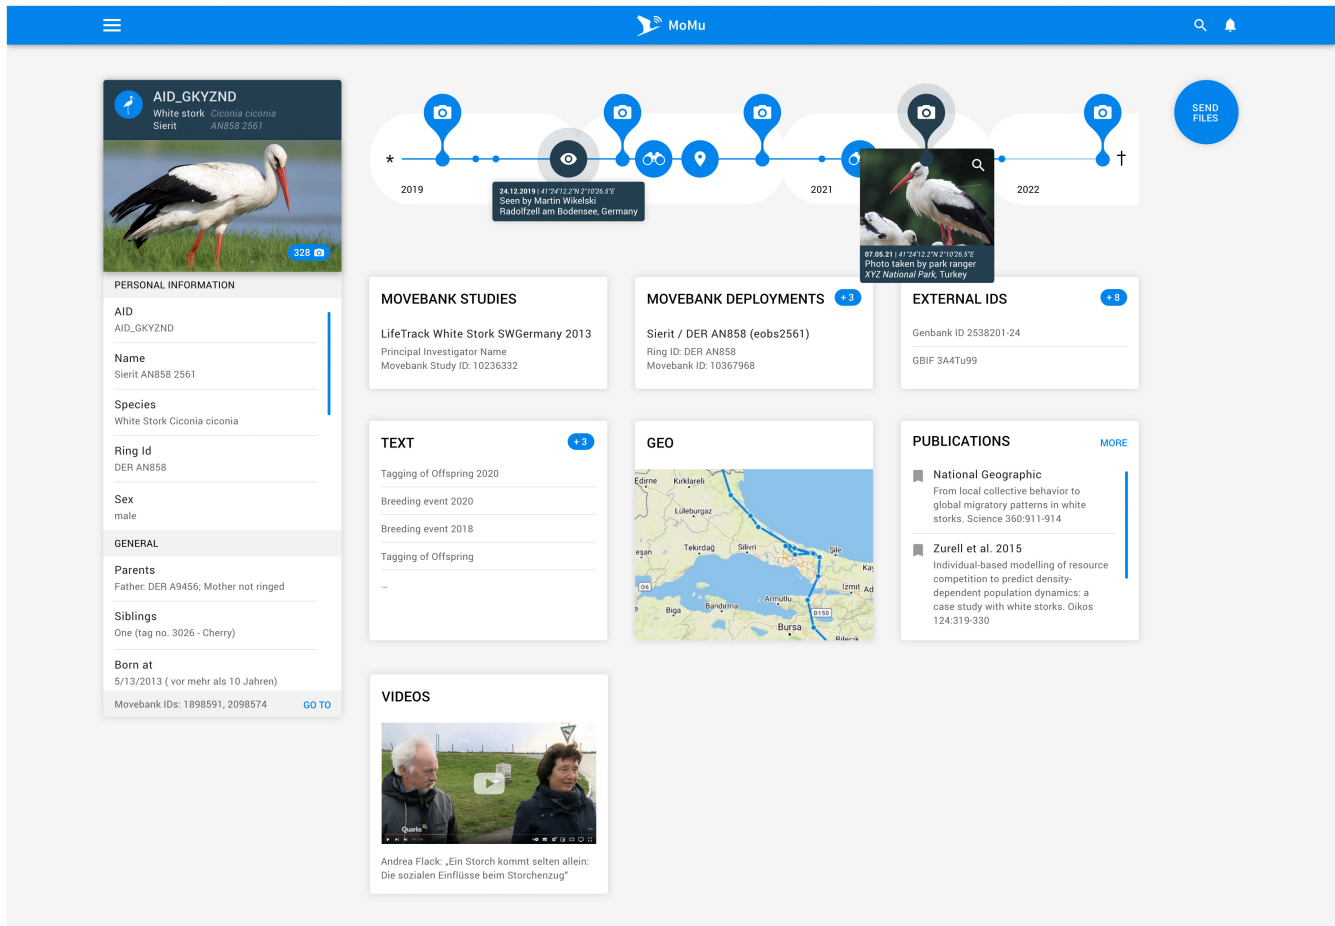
MoMu

AID_GKYZND
White stork *Ciconia ciconia*
Sierit AN858 2561

328

PERSONAL INFORMATION

AID
AID_GKYZND

Name
Sierit AN858 2561

Species
White Stork Ciconia ciconia

Ring Id
DER AN858

Sex
male

GENERAL

Parents
Father: DER A9456; Mother not ringed

Siblings
One (tag no. 3026 - Cherry)

Born at
5/13/2013 ( vor mehr als 10 Jahren)

Movebank IDs: 1898591, 2098574 GO TO

*

2019

24.12.2019 | 41°24'12.2"N 2°10'26.5"E
Seen by Martin Wikelski
Radolfzell am Bodensee, Germany

2021

07.05.21 | 41°24'12.2"N 2°10'26.5"E
Photo taken by park ranger
XYZ National Park, Turkey

2022

†

SEND FILES

MOVEBANK STUDIES

LifeTrack White Stork SWGermany 2013
Principal Investigator Name
Movebank Study ID: 10236332

MOVEBANK DEPLOYMENTS +3

Sierit / DER AN858 (eobs2561)
Ring ID: DER AN858
Movebank ID: 10367968

EXTERNAL IDS +8

Genbank ID 2538201-24

GBIF 3A4Tu99

TEXT +3

Tagging of Offspring 2020

Breeding event 2020

Breeding event 2018

Tagging of Offspring

...

GEO

Edirne Kırklareli Lüleburgaz Tekirdağ Silivri Şile Kay İzmit Ad Armutlu Biga Bandırma Bursa D150 Bilecik O6

PUBLICATIONS MORE

National Geographic
From local collective behavior to global migratory patterns in white storks. Science 360:911-914

Zurell et al. 2015
Individual-based modelling of resource competition to predict density-dependent population dynamics: a case study with white storks. Oikos 124:319-330

VIDEOS

Quarks

Andrea Flack: „Ein Storch kommt selten allein: Die sozialen Einflüsse beim Storchenzug"